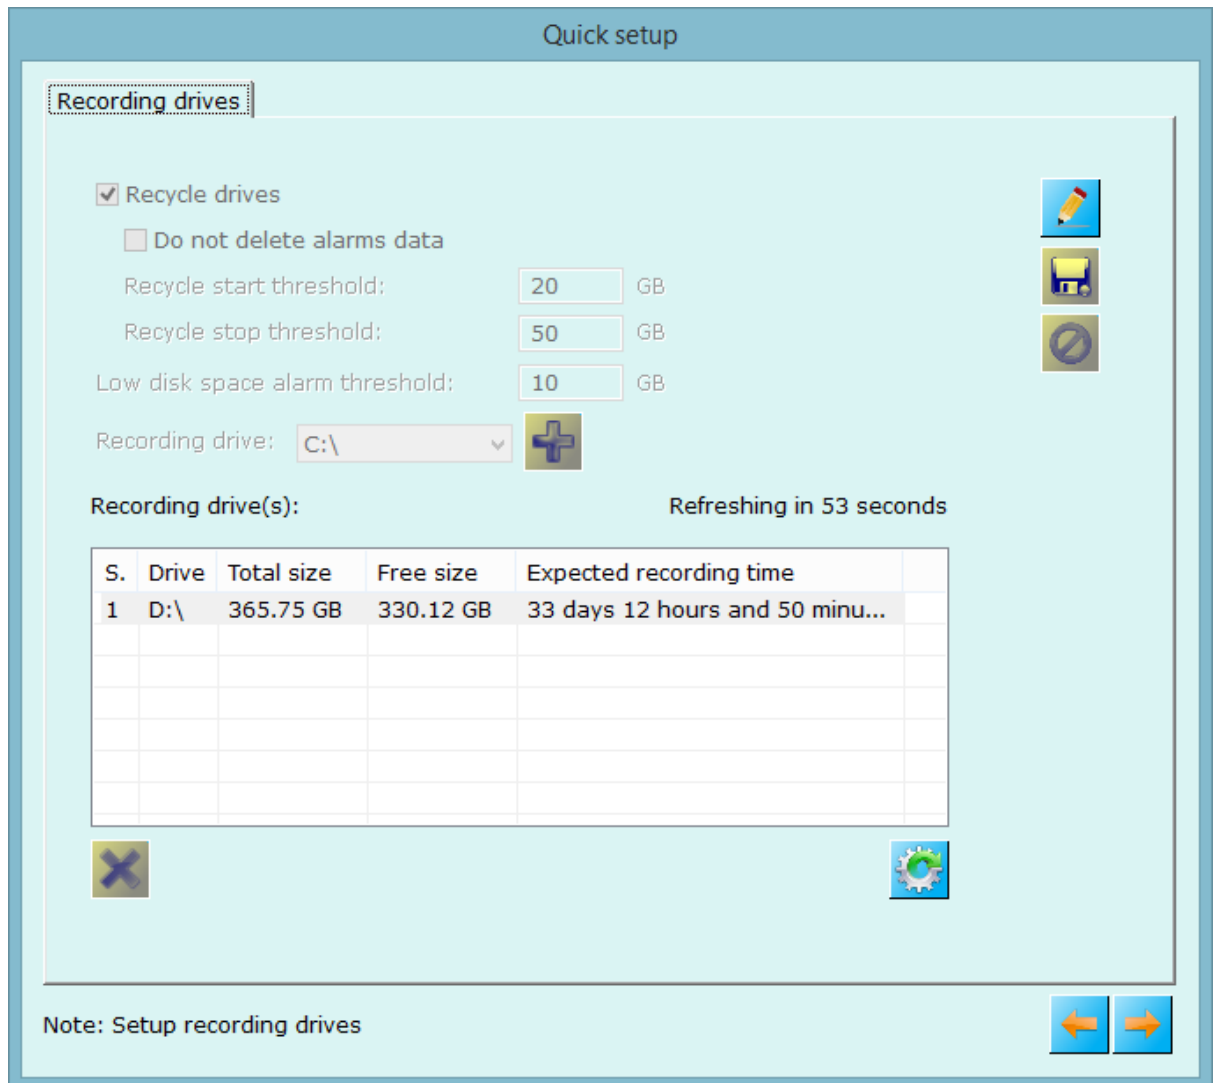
Quick setup

Recording drives

Recycle drives

Do not delete alarms data

Recycle start threshold: 20 GB

Recycle stop threshold: 50 GB

Low disk space alarm threshold: 10 GB

Recording drive: C:\

Recording drive(s):

Refreshing in 53 seconds

| S. | Drive | Total size | Free size | Expected recording time |
|---|---|---|---|---|
| 1 | D:\ | 365.75 GB | 330.12 GB | 33 days 12 hours and 50 minu... |

Note: Setup recording drives